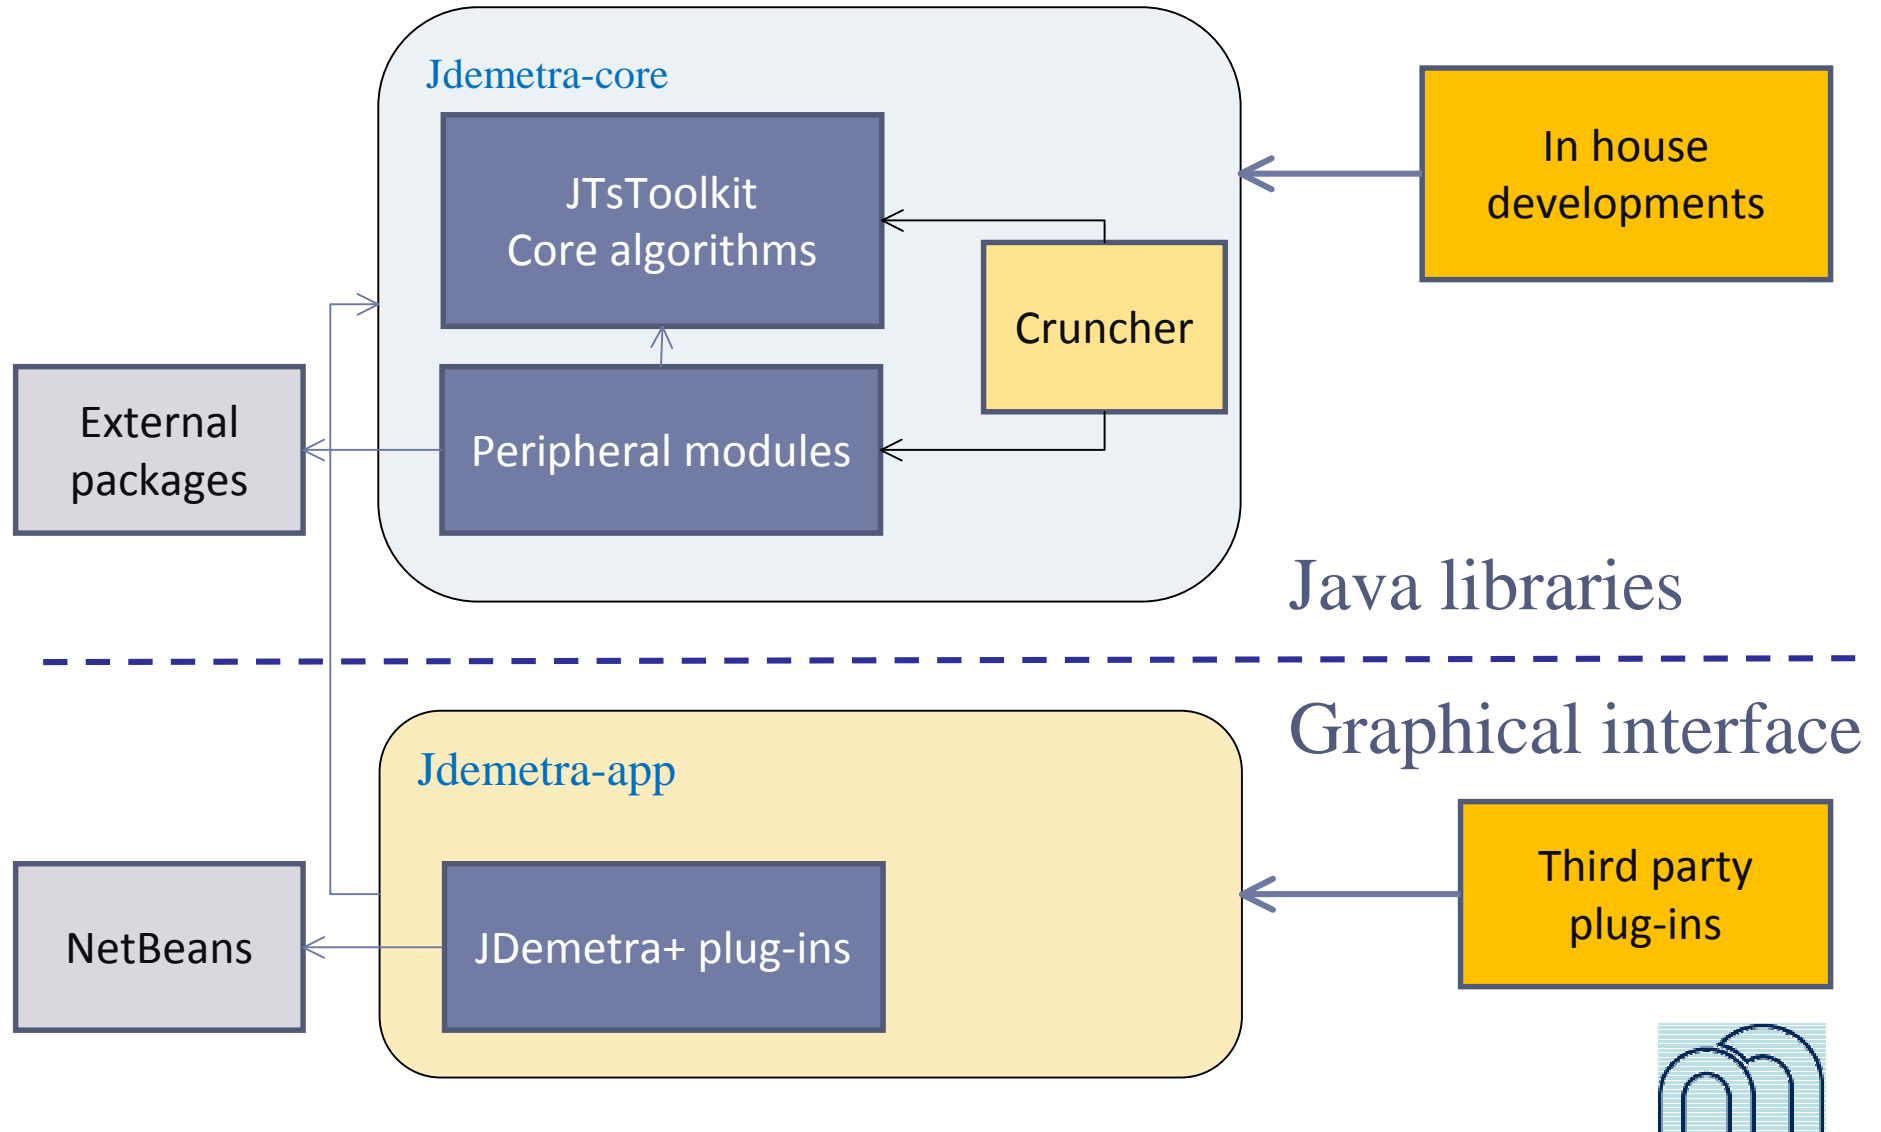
Jdemetra-core

JTsToolkit
Core algorithms

Cruncher

In house developments

External packages

Peripheral modules

Java libraries

Graphical interface

Jdemetra-app

Third party plug-ins

NetBeans

JDemetra+ plug-ins